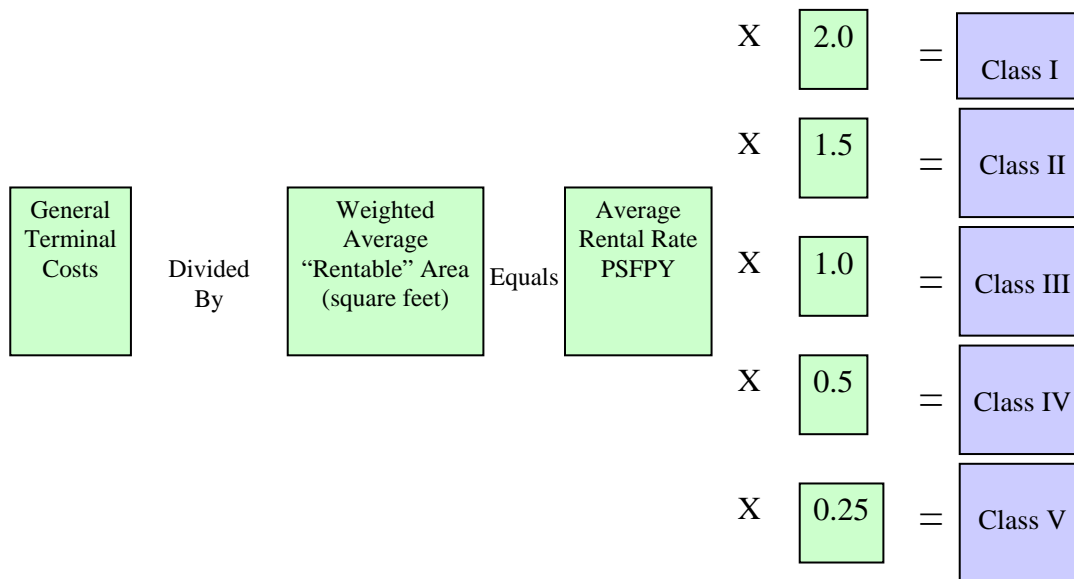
General Terminal Costs

Divided By

Weighted Average "Rentable" Area (square feet)

Equals

Average Rental Rate PSFPY

X 2.0 = Class I

X 1.5 = Class II

X 1.0 = Class III

X 0.5 = Class IV

X 0.25 = Class V